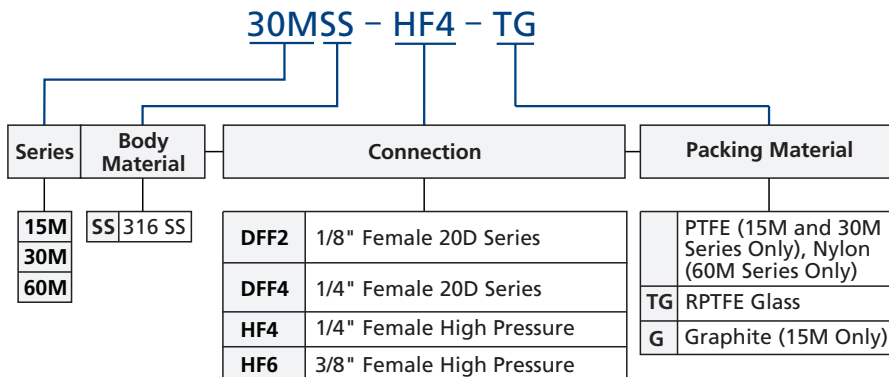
30MSS – HF4 – TG

Series

Body Material

Connection

Packing Material

| 15M |
|---|
| 30M |
| 60M |

| SS | 316 SS |
|---|---|

| DFF2 | 1/8" Female 20D Series |
|---|---|
| DFF4 | 1/4" Female 20D Series |
| HF4 | 1/4" Female High Pressure |
| HF6 | 3/8" Female High Pressure |

| | PTFE (15M and 30M Series Only), Nylon (60M Series Only) |
|---|---|
| TG | RPTFE Glass |
| G | Graphite (15M Only) |